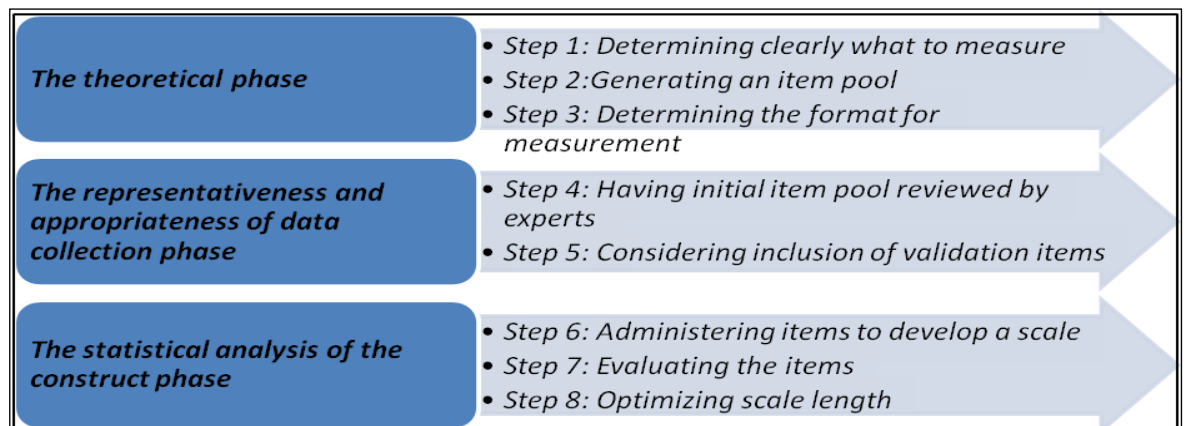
The theoretical phase

- Step 1: Determining clearly what to measure
- Step 2:Generating an item pool
- Step 3: Determining the format for measurement

The representativeness and appropriateness of data collection phase

- Step 4: Having initial item pool reviewed by experts
- Step 5: Considering inclusion of validation items

The statistical analysis of the construct phase

- Step 6: Administering items to develop a scale
- Step 7: Evaluating the items
- Step 8: Optimizing scale length